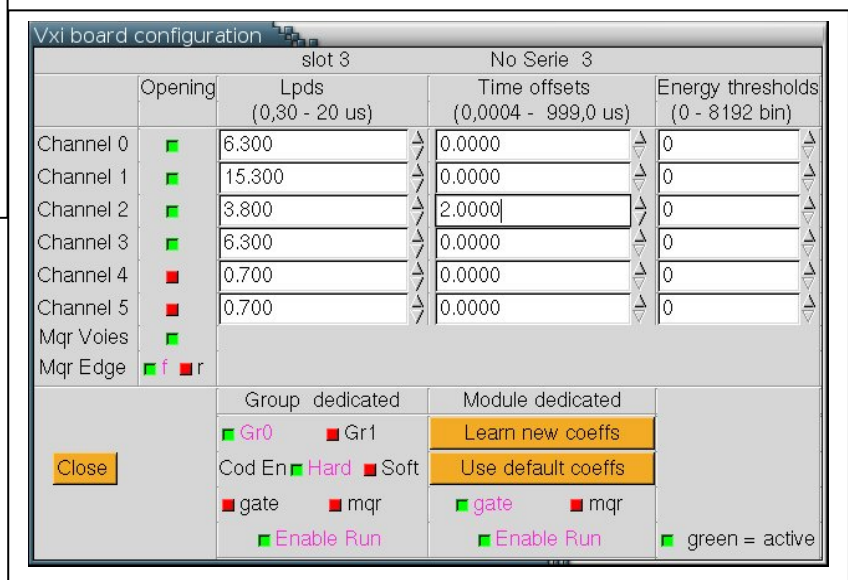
Vxi board configuration

slot 3 No Serie 3

| | Opening | Lpds (0,30 - 20 us) | Time offsets (0,0004 - 999,0 us) | Energy thresholds (0 - 8192 bin) |
|---|---|---|---|---|
| Channel 0 | | 6.300 | 0.0000 | 0 |
| Channel 1 | | 15.300 | 0.0000 | 0 |
| Channel 2 | | 3.800 | 2.0000 | 0 |
| Channel 3 | | 6.300 | 0.0000 | 0 |
| Channel 4 | | 0.700 | 0.0000 | 0 |
| Channel 5 | | 0.700 | 0.0000 | 0 |
| Mqr Voies | | | | |
| Mqr Edge | f r | | | |

Group dedicated
Gr0 Gr1
Cod En Hard Soft
gate mqr
Enable Run

Module dedicated
Learn new coeffs
Use default coeffs
gate mqr
Enable Run

Close

green = active